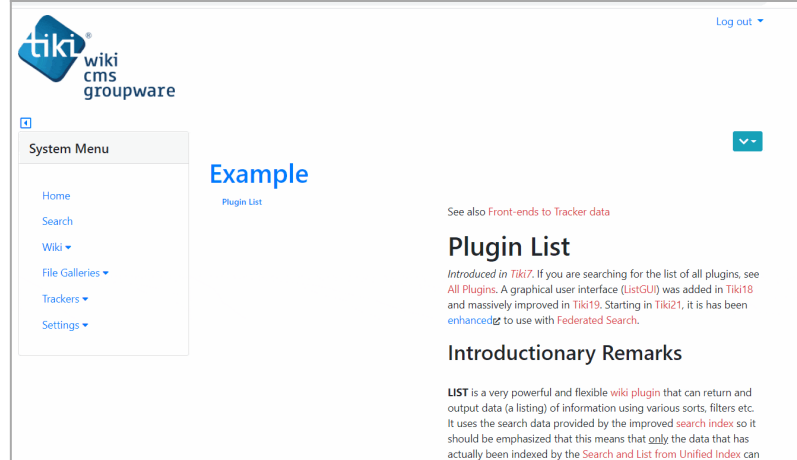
tiki® wiki cms groupware

Log out

System Menu

Home

Search

Wiki

File Galleries

Trackers

Settings

Example

Plugin List

See also Front-ends to Tracker data

Plugin List

Introduced in Tiki7. If you are searching for the list of all plugins, see All Plugins. A graphical user interface (ListGUI) was added in Tiki18 and massively improved in Tiki19. Starting in Tiki21, it is has been enhanced to use with Federated Search.

Introductory Remarks

LIST is a very powerful and flexible wiki plugin that can return and output data (a listing) of information using various sorts, filters etc. It uses the search data provided by the improved search index so it should be emphasized that this means that only the data that has actually been indexed by the Search and List from Unified Index can